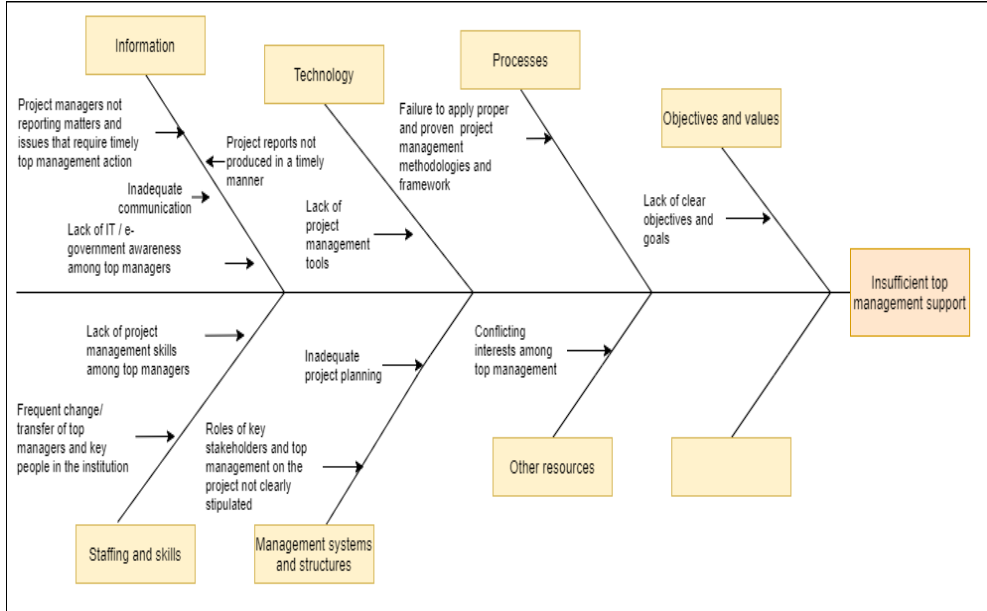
Information

Technology

Processes

Objectives and values

Project managers not reporting matters and issues that require timely top management action

Project reports not produced in a timely manner

Inadequate communication

Lack of IT / e-government awareness among top managers

Lack of project management tools

Failure to apply proper and proven project management methodologies and framework

Lack of clear objectives and goals

Insufficient top management support

Lack of project management skills among top managers

Inadequate project planning

Conflicting interests among top management

Frequent change/ transfer of top managers and key people in the institution

Roles of key stakeholders and top management on the project not clearly stipulated

Other resources

Staffing and skills

Management systems and structures